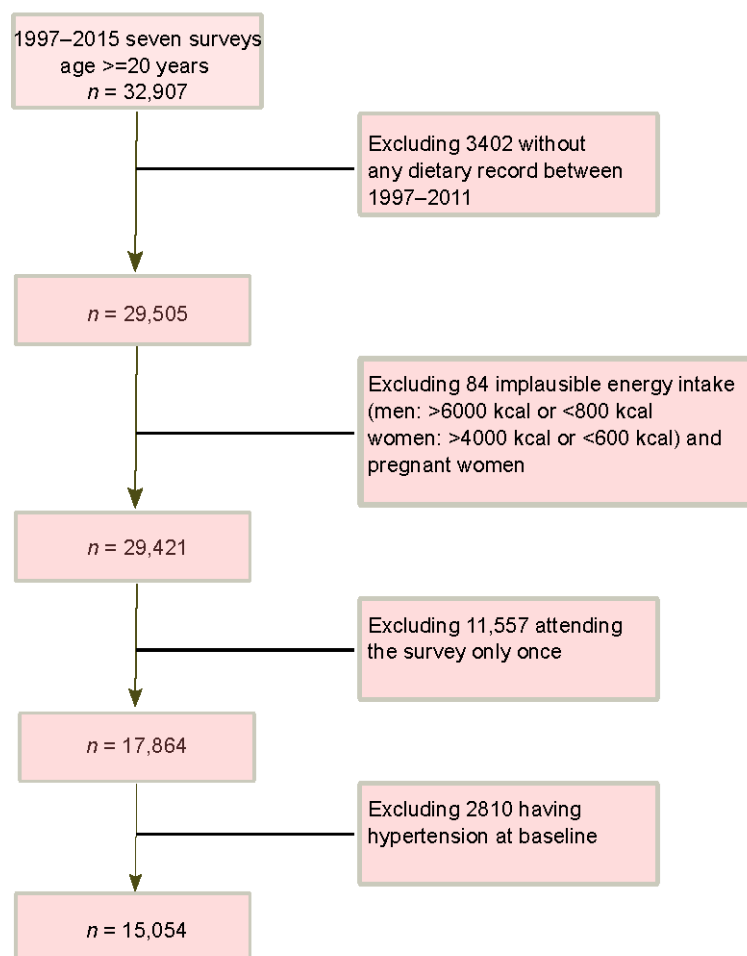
1997–2015 seven surveys
age >=20 years
$n$ = 32,907

Excluding 3402 without any dietary record between 1997–2011

$n$ = 29,505

Excluding 84 implausible energy intake (men: >6000 kcal or <800 kcal women: >4000 kcal or <600 kcal) and pregnant women

$n$ = 29,421

Excluding 11,557 attending the survey only once

$n$ = 17,864

Excluding 2810 having hypertension at baseline

$n$ = 15,054